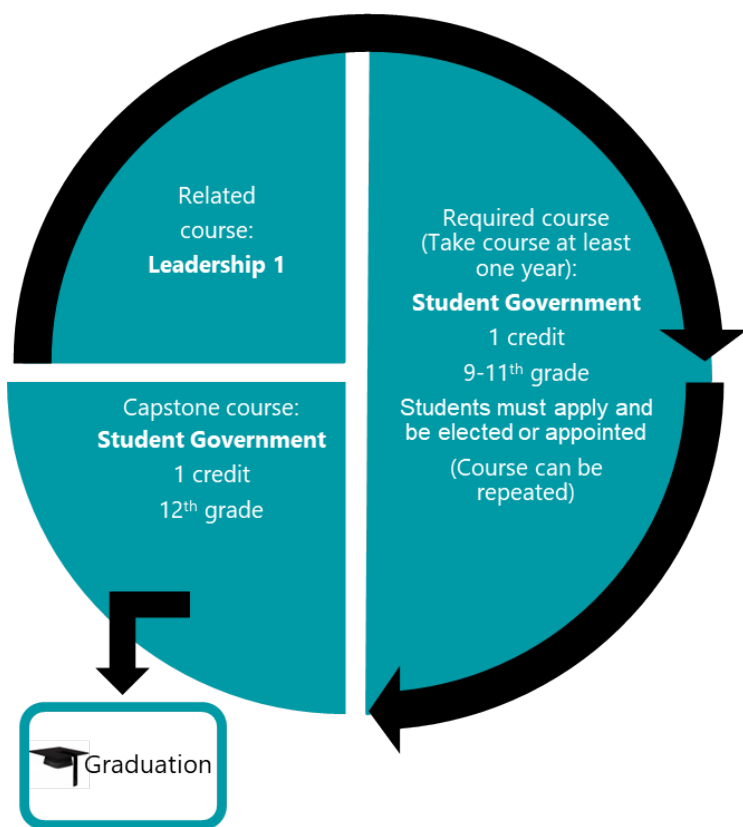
Related course:
**Leadership 1**

Required course (Take course at least one year):
**Student Government**
1 credit
9-11$^{th}$ grade
Students must apply and be elected or appointed
(Course can be repeated)

Capstone course:
**Student Government**
1 credit
12$^{th}$ grade

Graduation